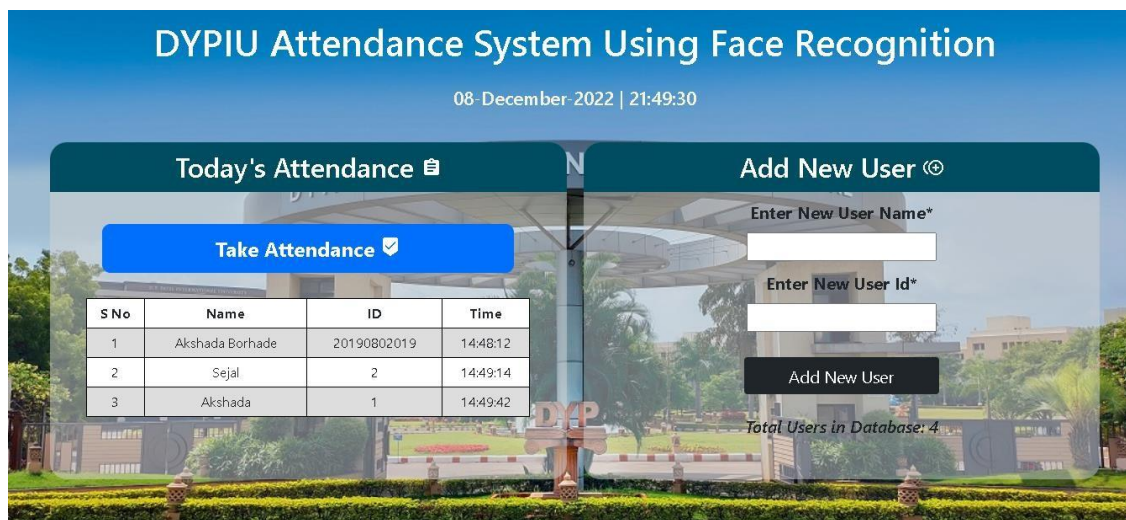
DYPIU Attendance System Using Face Recognition

08-December-2022 | 21:49:30

Today's Attendance

Take Attendance

| S No | Name | ID | Time |
|---|---|---|---|
| 1 | Akshada Borhade | 20190802019 | 14:48:12 |
| 2 | Sejal | 2 | 14:49:14 |
| 3 | Akshada | 1 | 14:49:42 |

Add New User

Enter New User Name*

Enter New User Id*

Add New User

Total Users in Database: 4